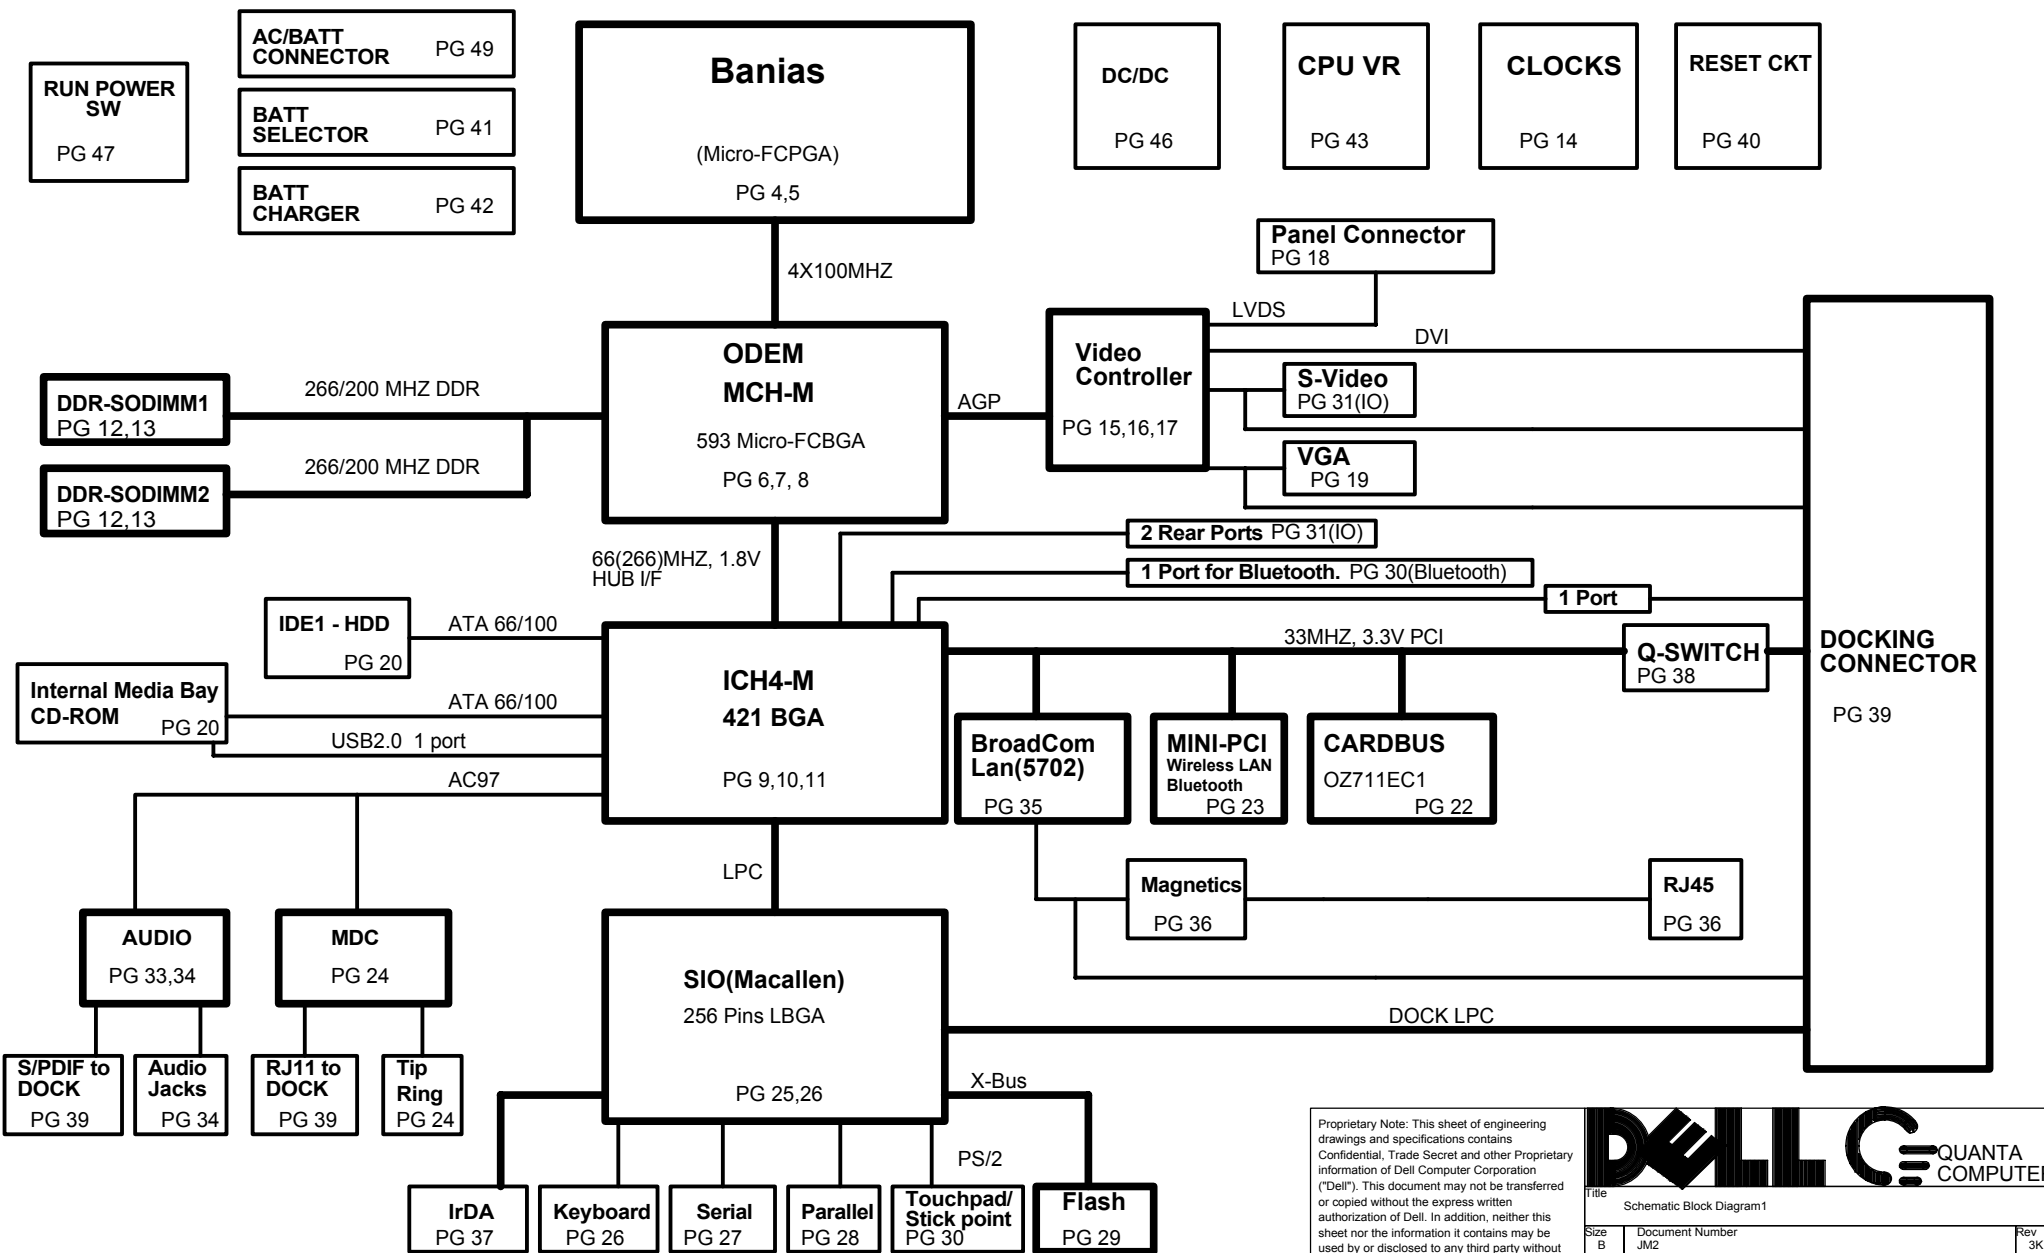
RUN POWER SW
PG 47

AC/BATT CONNECTOR PG 49

BATT SELECTOR PG 41

BATT CHARGER PG 42

Banias

(Micro-FCPGA)

PG 4,5

DC/DC

PG 46

CPU VR

PG 43

CLOCKS

PG 14

RESET CKT

PG 40

4X100MHZ

Panel Connector
PG 18

LVDS

DVI

ODEM
MCH-M
593 Micro-FCBGA
PG 6,7, 8

DDR-SODIMM1
PG 12,13

266/200 MHZ DDR

DDR-SODIMM2
PG 12,13

266/200 MHZ DDR

AGP

Video Controller
PG 15,16,17

S-Video
PG 31(IO)

VGA
PG 19

2 Rear Ports PG 31(IO)

66(266)MHZ, 1.8V
HUB I/F

1 Port for Bluetooth. PG 30(Bluetooth)

1 Port

IDE1 - HDD
PG 20

ATA 66/100

33MHZ, 3.3V PCI

Q-SWITCH
PG 38

DOCKING CONNECTOR

PG 39

Internal Media Bay CD-ROM PG 20

ATA 66/100

USB2.0 1 port

ICH4-M
421 BGA
PG 9,10,11

BroadCom Lan(5702)
PG 35

MINI-PCI
Wireless LAN
Bluetooth
PG 23

CARDBUS
OZ711EC1
PG 22

AC97

LPC

Magnetics
PG 36

RJ45
PG 36

AUDIO
PG 33,34

MDC
PG 24

SIO(Macallen)
256 Pins LBGA
PG 25,26

DOCK LPC

S/PDIF to DOCK
PG 39

Audio Jacks
PG 34

RJ11 to DOCK
PG 39

Tip Ring
PG 24

X-Bus

PS/2

IrDA
PG 37

Keyboard
PG 26

Serial
PG 27

Parallel
PG 28

Touchpad/ Stick point
PG 30

Flash
PG 29

Proprietary Note: This sheet of engineering drawings and specifications contains Confidential, Trade Secret and other Proprietary information of Dell Computer Corporation ("Dell"). This document may not be transferred or copied without the express written authorization of Dell. In addition, neither this sheet nor the information it contains may be used by or disclosed to any third party without

DELL

QUANTA COMPUTER

Title
Schematic Block Diagram1

Size
B

Document Number
JM2

Rev
3K